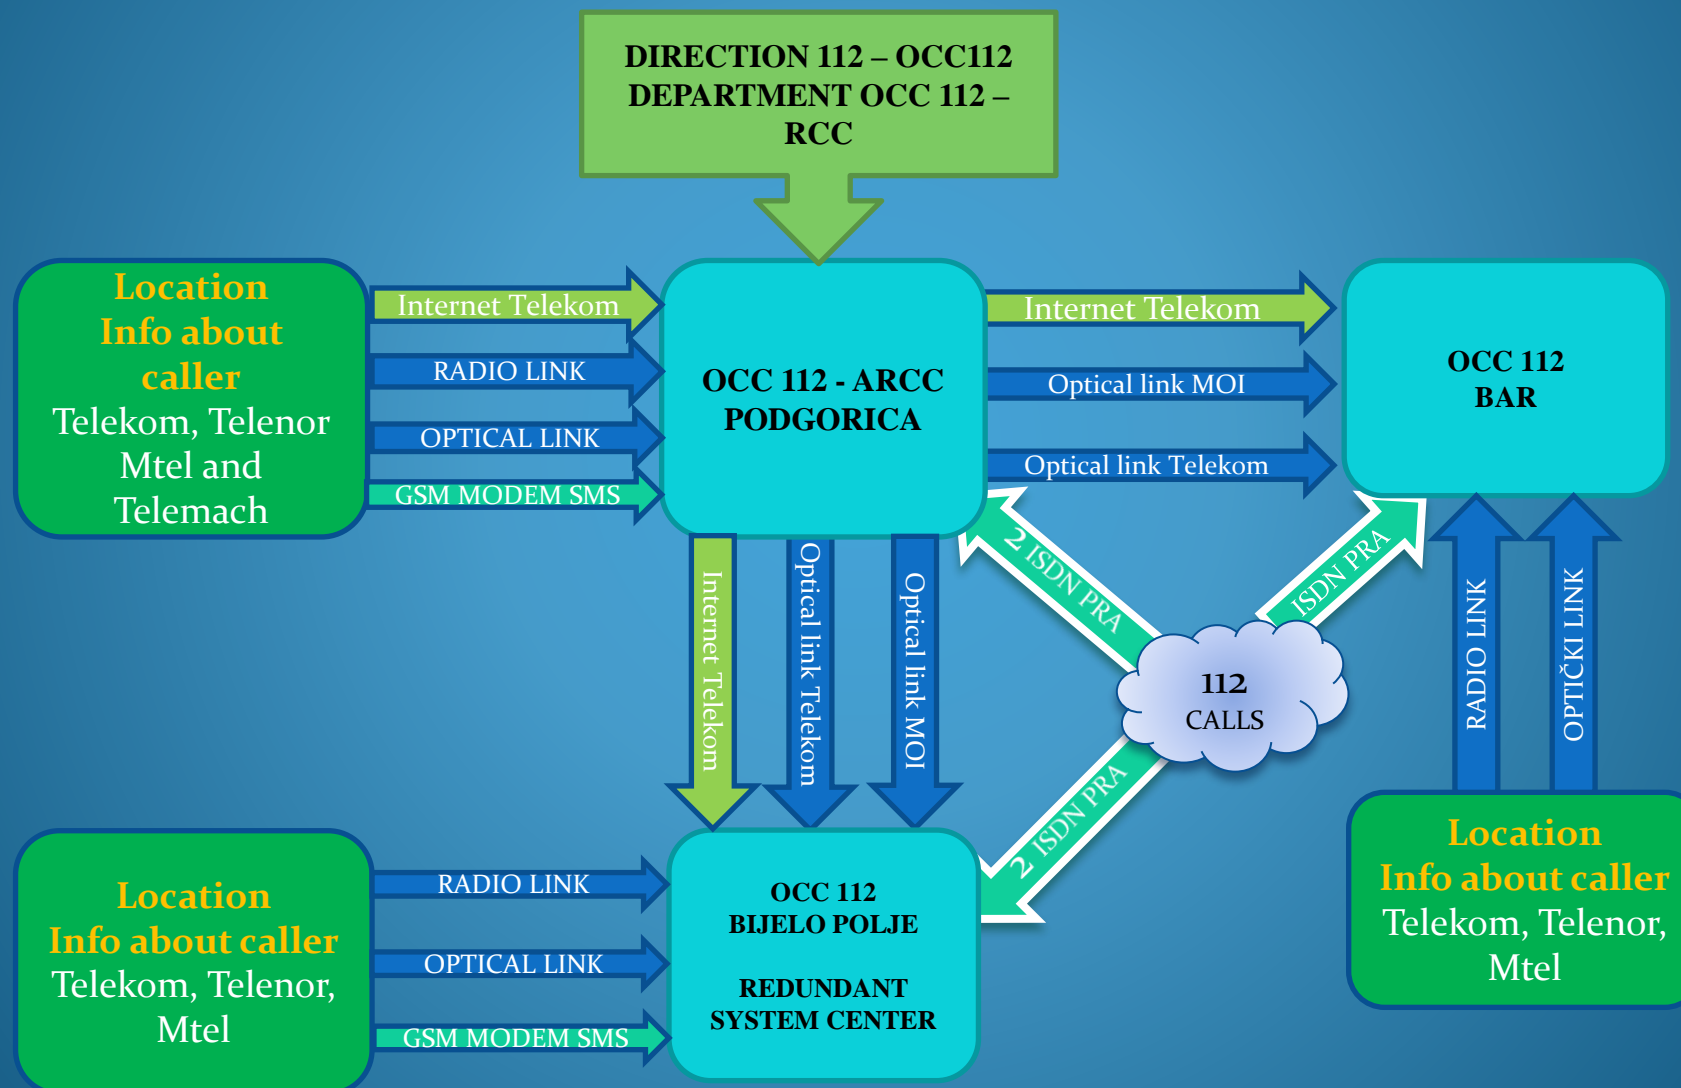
DIRECTION 112 – OCC112
DEPARTMENT OCC 112 – RCC

Location
Info about caller
Telekom, Telenor
Mtel and
Telemach

Internet Telekom
RADIO LINK
OPTICAL LINK
GSM MODEM SMS

OCC 112 - ARCC
PODGORICA

Internet Telekom
Optical link MOI
Optical link Telekom

OCC 112
BAR

Internet Telekom
Optical link Telekom
Optical link MOI

2 ISDN PRA
ISDN PRA
112
CALLS
2 ISDN PRA

RADIO LINK
OPTIČKI LINK

Location
Info about caller
Telekom, Telenor,
Mtel

RADIO LINK
OPTICAL LINK
GSM MODEM SMS

OCC 112
BIJELO POLJE

REDUNDANT
SYSTEM CENTER

Location
Info about caller
Telekom, Telenor,
Mtel